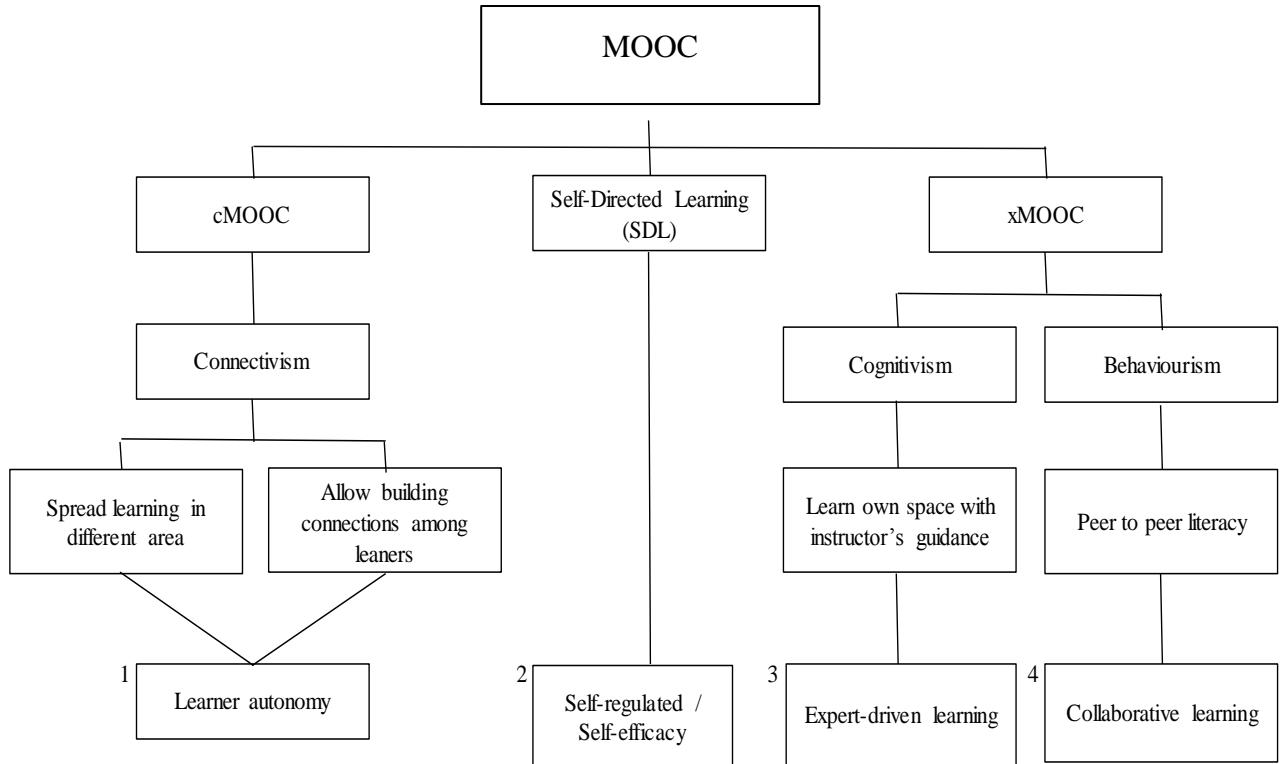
MOOC

cMOOC

Self-Directed Learning (SDL)

xMOOC

Connectivism

Cognitivism

Behaviourism

Spread learning in different area

Allow building connections among leaners

Learn own space with instructor's guidance

Peer to peer literacy

1 Learner autonomy

2 Self-regulated / Self-efficacy

3 Expert-driven learning

4 Collaborative learning